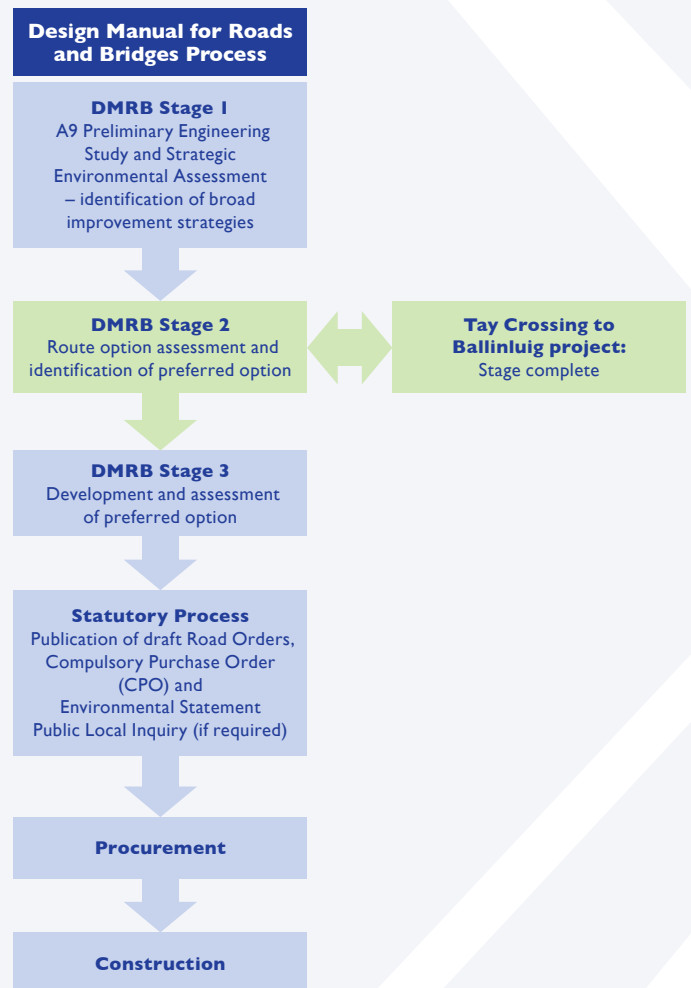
Design Manual for Roads and Bridges Process

DMRB Stage 1
A9 Preliminary Engineering Study and Strategic Environmental Assessment – identification of broad improvement strategies

DMRB Stage 2
Route option assessment and identification of preferred option

Tay Crossing to Ballinluig project:
Stage complete

DMRB Stage 3
Development and assessment of preferred option

Statutory Process
Publication of draft Road Orders, Compulsory Purchase Order (CPO) and Environmental Statement
Public Local Inquiry (if required)

Procurement

Construction